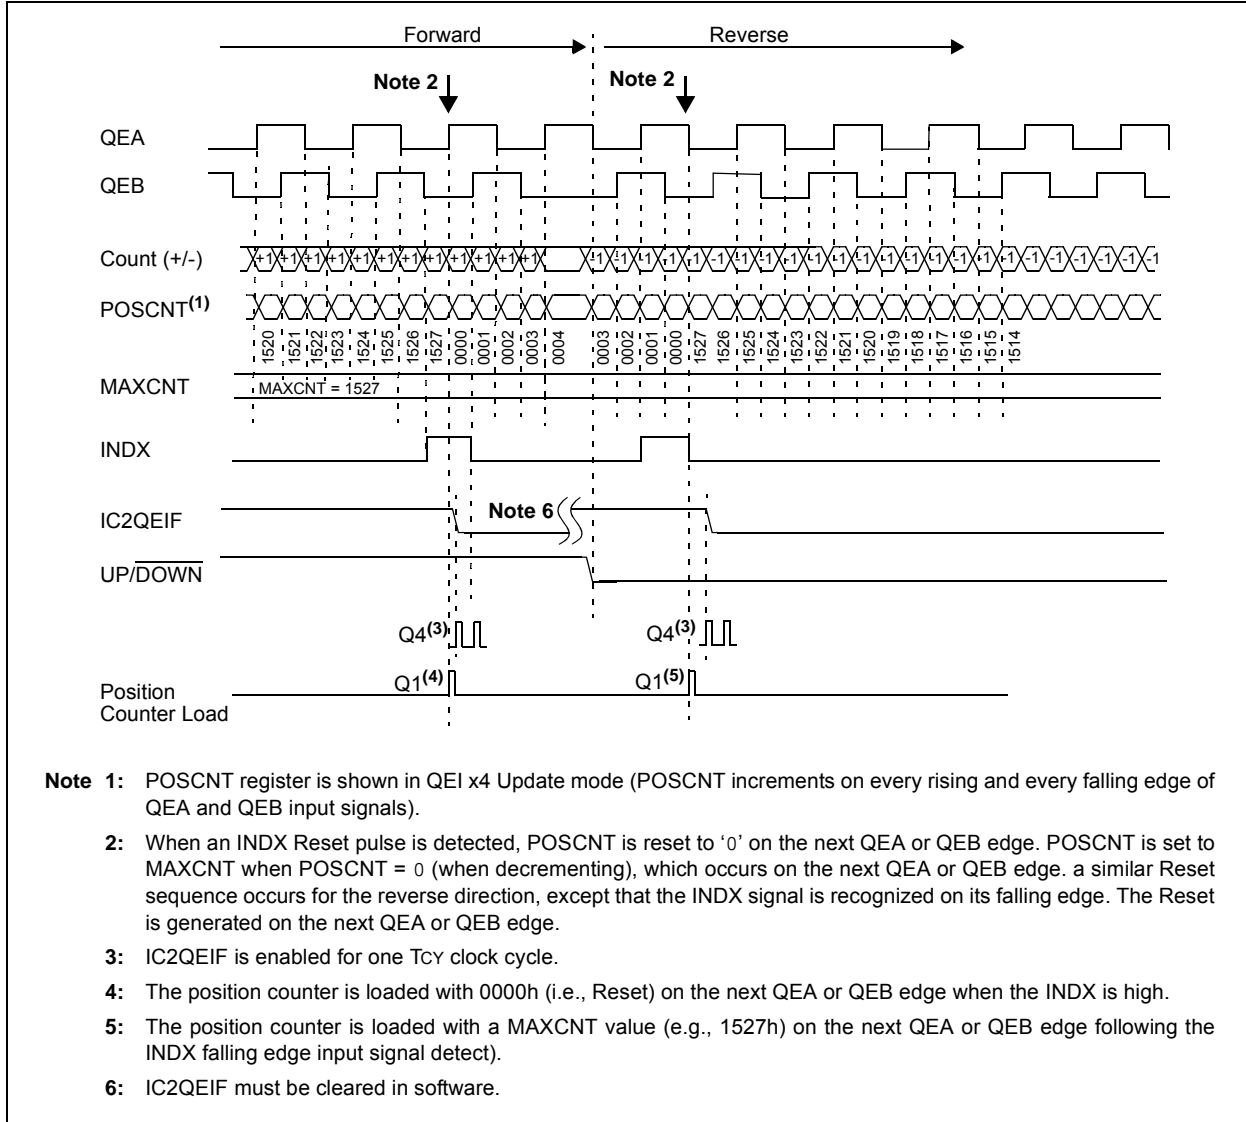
Forward

Reverse

Note 2

Note 2

QEA

QEB

Count (+/-)

+1 +1 +1 +1 +1 +1 +1 +1 +1 +1 +1 +1 -1 -1 -1 -1 -1 -1 -1 -1 -1 -1 -1 -1 -1 -1 -1 -1 -1 -1 -1 -1 -1 -1

POSCNT$^{(1)}$

1520 1521 1522 1523 1524 1525 1526 1527 0000 0001 0002 0003 0004 0003 0002 0001 0000 1527 1526 1525 1524 1523 1522 1521 1520 1519 1518 1517 1516 1515 1514

MAXCNT

MAXCNT = 1527

INDX

IC2QEIF

Note 6

UP/$\overline{\text{DOWN}}$

Q4$^{(3)}$

Q4$^{(3)}$

Position Counter Load

Q1$^{(4)}$

Q1$^{(5)}$

Note 1: POSCNT register is shown in QEI x4 Update mode (POSCNT increments on every rising and every falling edge of QEA and QEB input signals).

2: When an INDX Reset pulse is detected, POSCNT is reset to ‘0’ on the next QEA or QEB edge. POSCNT is set to MAXCNT when POSCNT = 0 (when decrementing), which occurs on the next QEA or QEB edge. a similar Reset sequence occurs for the reverse direction, except that the INDX signal is recognized on its falling edge. The Reset is generated on the next QEA or QEB edge.

3: IC2QEIF is enabled for one TCY clock cycle.

4: The position counter is loaded with 0000h (i.e., Reset) on the next QEA or QEB edge when the INDX is high.

5: The position counter is loaded with a MAXCNT value (e.g., 1527h) on the next QEA or QEB edge following the INDX falling edge input signal detect).

6: IC2QEIF must be cleared in software.